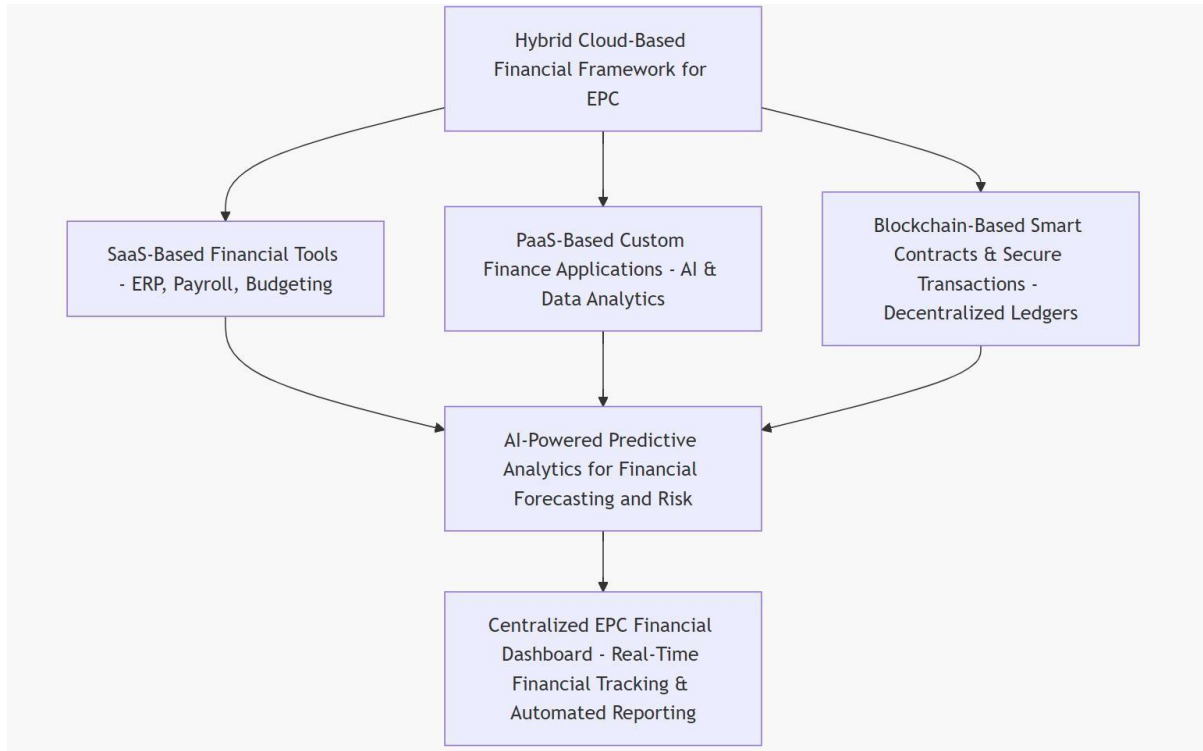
Hybrid Cloud-Based Financial Framework for EPC

SaaS-Based Financial Tools - ERP, Payroll, Budgeting

PaaS-Based Custom Finance Applications - AI & Data Analytics

Blockchain-Based Smart Contracts & Secure Transactions - Decentralized Ledgers

AI-Powered Predictive Analytics for Financial Forecasting and Risk

Centralized EPC Financial Dashboard - Real-Time Financial Tracking & Automated Reporting